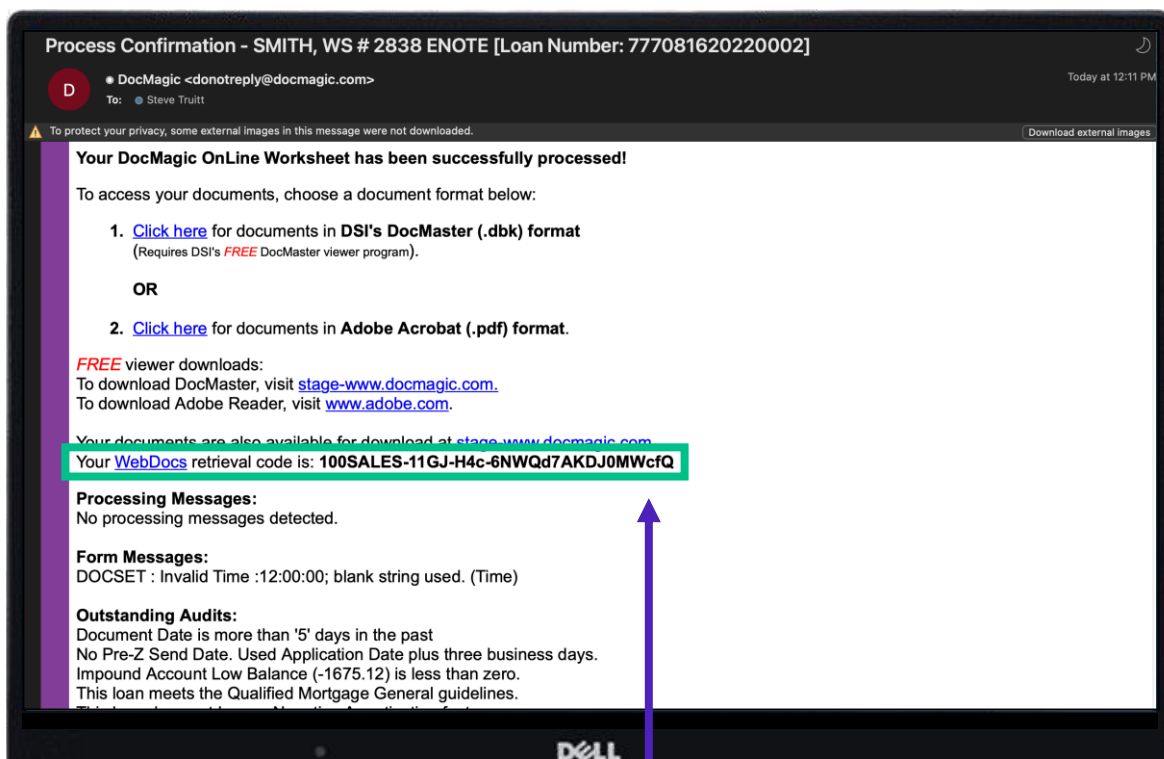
Process Confirmation - SMITH, WS # 2838 ENOTE [Loan Number: 777081620220002]

D

DocMagic <donotreply@docmagic.com>
To: Steve Truitt

Today at 12:11 PM

To protect your privacy, some external images in this message were not downloaded.

Download external images

Your DocMagic OnLine Worksheet has been successfully processed!

To access your documents, choose a document format below:

1. Click here for documents in DSI's DocMaster (.dbk) format
(Requires DSI's FREE DocMaster viewer program).

OR

2. Click here for documents in Adobe Acrobat (.pdf) format.

FREE viewer downloads:
To download DocMaster, visit stage-www.docmagic.com.
To download Adobe Reader, visit www.adobe.com.

Your documents are also available for download at stage-www.docmagic.com.
Your WebDocs retrieval code is: 100SALES-11GJ-H4c-6NWQd7AKDJ0MWcfQ

Processing Messages:
No processing messages detected.

Form Messages:
DOCSET : Invalid Time :12:00:00; blank string used. (Time)

Outstanding Audits:
Document Date is more than '5' days in the past
No Pre-Z Send Date. Used Application Date plus three business days.
Impound Account Low Balance (-1675.12) is less than zero.
This loan meets the Qualified Mortgage General guidelines.
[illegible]

DELL